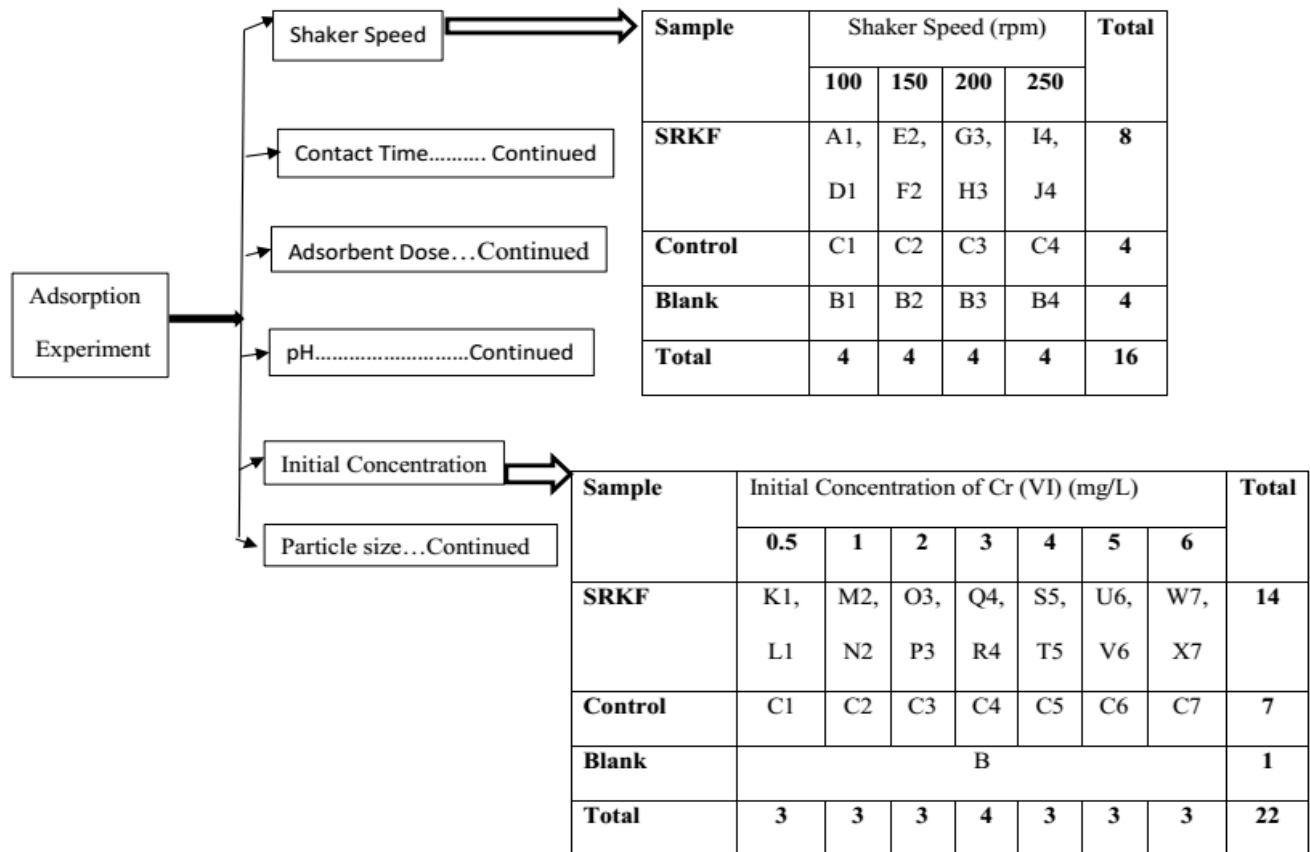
Adsorption Experiment

Shaker Speed

Contact Time.......... Continued

Adsorbent Dose…Continued

pH...........................Continued

Initial Concentration

Particle size…Continued

| Sample | Shaker Speed (rpm) | | | | Total |
|---|---|---|---|---|---|
| | 100 | 150 | 200 | 250 | |
| SRKF | A1, D1 | E2, F2 | G3, H3 | I4, J4 | 8 |
| Control | C1 | C2 | C3 | C4 | 4 |
| Blank | B1 | B2 | B3 | B4 | 4 |
| Total | 4 | 4 | 4 | 4 | 16 |

| Sample | Initial Concentration of Cr (VI) (mg/L) | | | | | | | Total |
|---|---|---|---|---|---|---|---|---|
| | 0.5 | 1 | 2 | 3 | 4 | 5 | 6 | |
| SRKF | K1, L1 | M2, N2 | O3, P3 | Q4, R4 | S5, T5 | U6, V6 | W7, X7 | 14 |
| Control | C1 | C2 | C3 | C4 | C5 | C6 | C7 | 7 |
| Blank | B | | | | | | | 1 |
| Total | 3 | 3 | 3 | 4 | 3 | 3 | 3 | 22 |